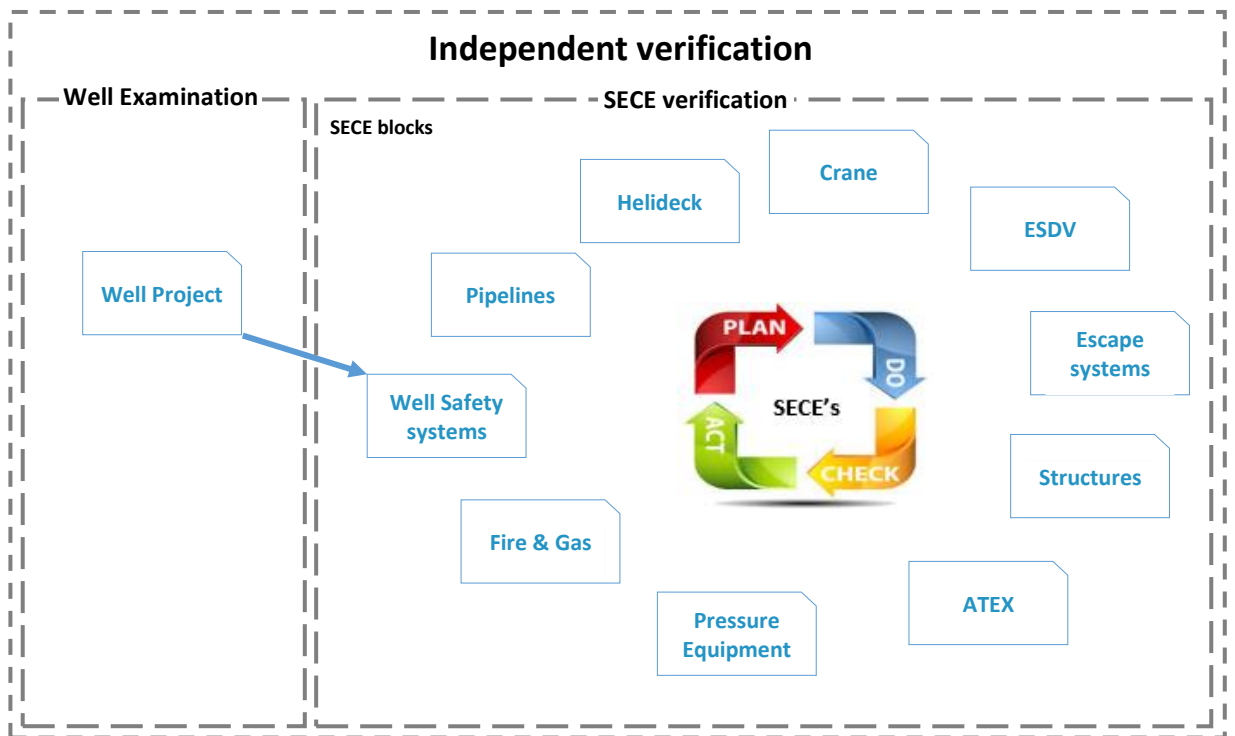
Independent verification

Well Examination

Well Project

SECE verification

SECE blocks

Helideck

Crane

ESDV

Pipelines

Escape systems

PLAN

DO

SECE's

ACT

CHECK

Well Safety systems

Structures

Fire & Gas

ATEX

Pressure Equipment